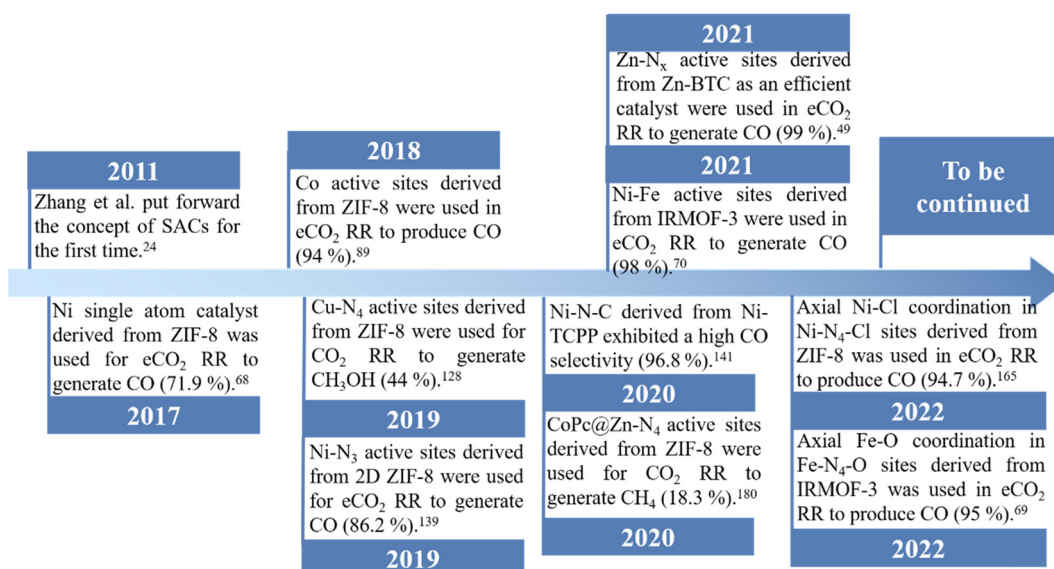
2011

Zhang et al. put forward the concept of SACs for the first time.$^{24}$

Ni single atom catalyst derived from ZIF-8 was used for eCO$_2$ RR to generate CO (71.9 %).$^{68}$

2017

2018

Co active sites derived from ZIF-8 were used in eCO$_2$ RR to produce CO (94 %).$^{89}$

Cu-N$_4$ active sites derived from ZIF-8 were used for CO$_2$ RR to generate CH$_3$OH (44 %).$^{128}$

2019

Ni-N$_3$ active sites derived from 2D ZIF-8 were used for eCO$_2$ RR to generate CO (86.2 %).$^{139}$

2019

2021

Zn-N$_x$ active sites derived from Zn-BTC as an efficient catalyst were used in eCO$_2$ RR to generate CO (99 %).$^{49}$

2021

Ni-Fe active sites derived from IRMOF-3 were used in eCO$_2$ RR to generate CO (98 %).$^{70}$

Ni-N-C derived from Ni-TCPP exhibited a high CO selectivity (96.8 %).$^{141}$

2020

CoPc@Zn-N$_4$ active sites derived from ZIF-8 were used for CO$_2$ RR to generate CH$_4$ (18.3 %).$^{180}$

2020

To be continued

Axial Ni-Cl coordination in Ni-N$_4$-Cl sites derived from ZIF-8 was used in eCO$_2$ RR to produce CO (94.7 %).$^{165}$

2022

Axial Fe-O coordination in Fe-N$_4$-O sites derived from IRMOF-3 was used in eCO$_2$ RR to produce CO (95 %).$^{69}$

2022